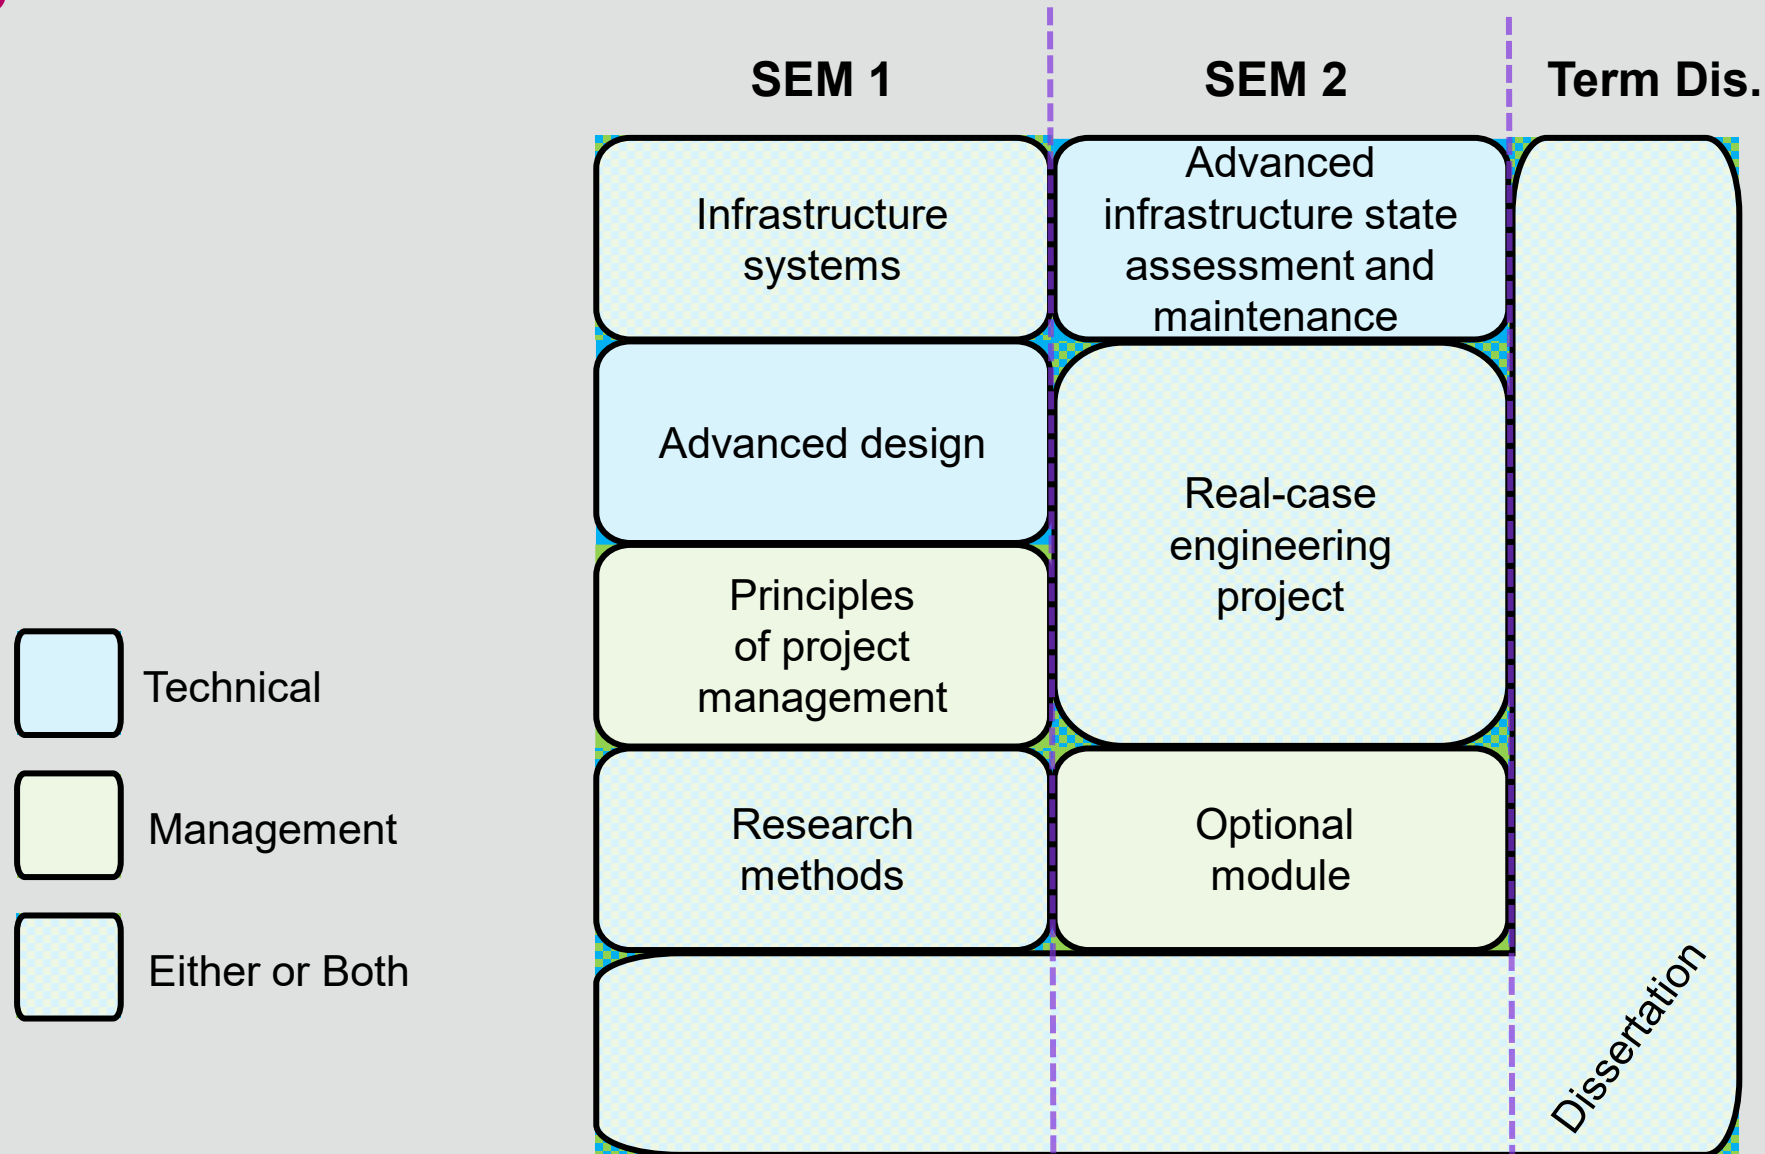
SEM 1

SEM 2

Term Dis.

Infrastructure systems

Advanced infrastructure state assessment and maintenance

Advanced design

Real-case engineering project

Principles of project management

Research methods

Optional module

Dissertation

Technical

Management

Either or Both